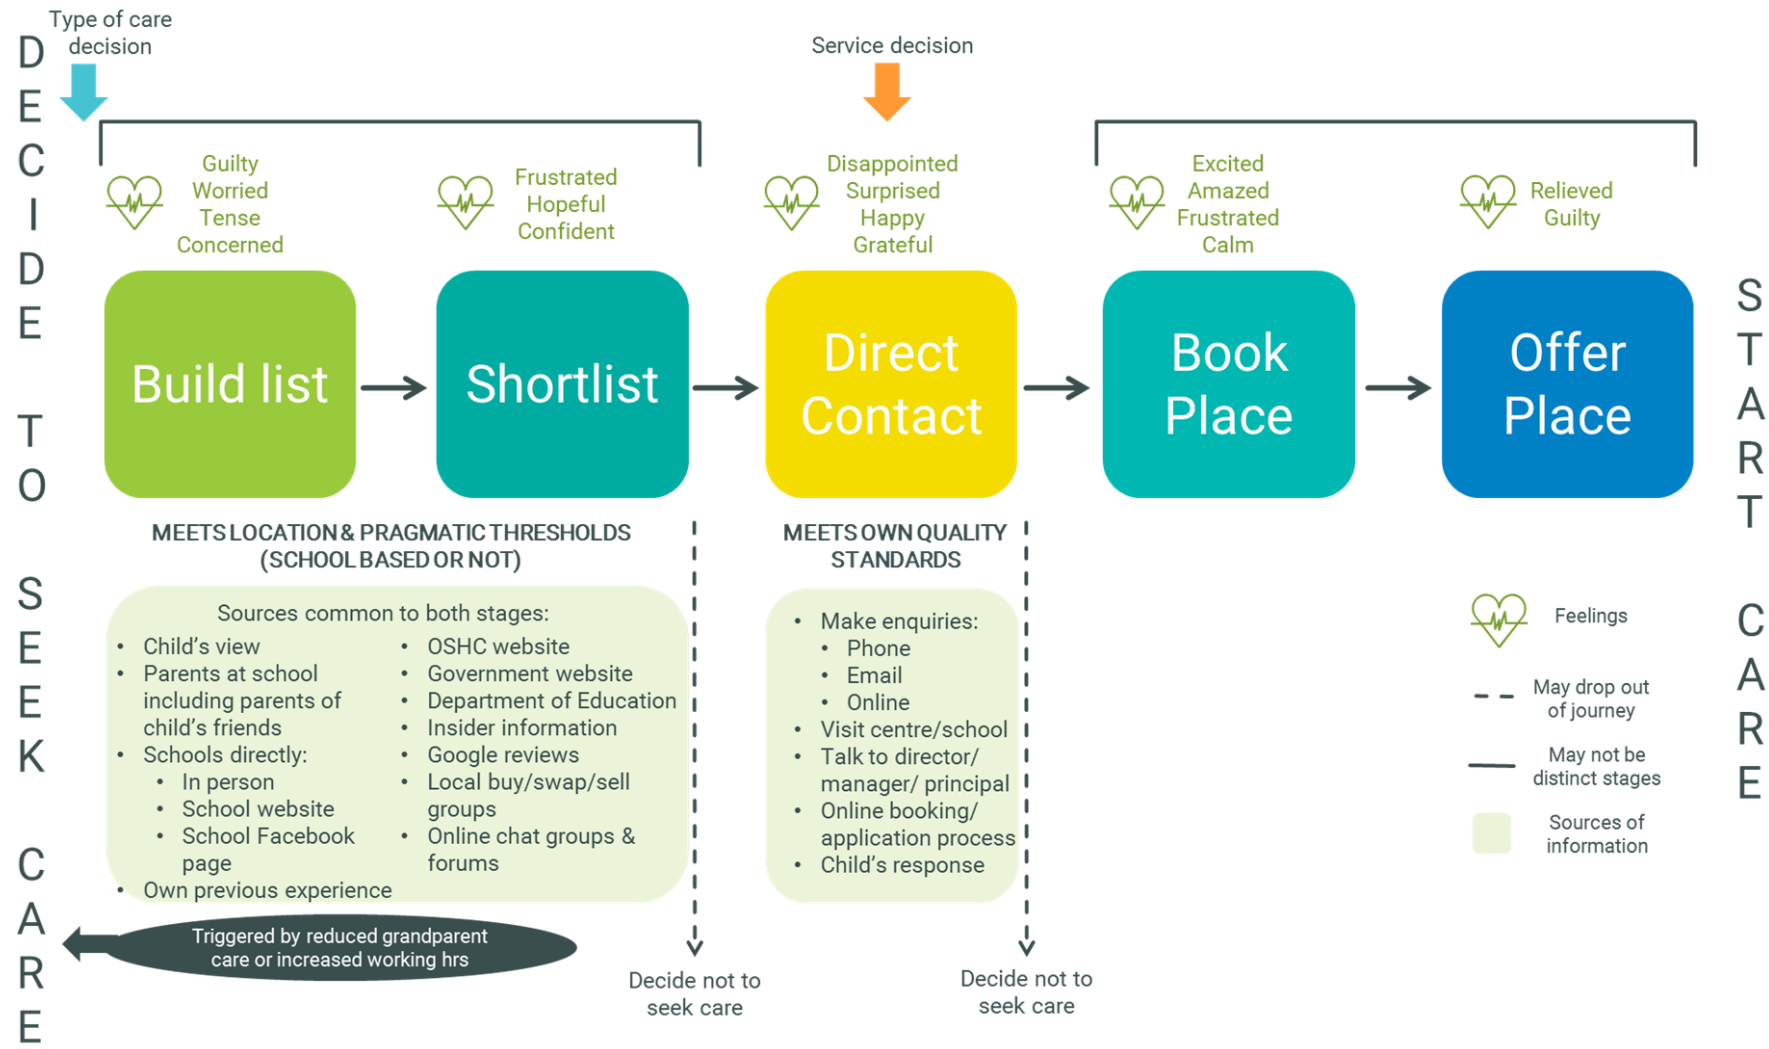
DECIDE TO SEEK CARE

Type of care decision

Service decision

Guilty
Worried
Tense
Concerned

Frustrated
Hopeful
Confident

Disappointed
Surprised
Happy
Grateful

Excited
Amazed
Frustrated
Calm

Relieved
Guilty

Build list → Shortlist → Direct Contact → Book Place → Offer Place

START CARE

MEETS LOCATION & PRAGMATIC THRESHOLDS (SCHOOL BASED OR NOT)

Sources common to both stages:
- Child's view
- Parents at school including parents of child's friends
- Schools directly:
  - In person
  - School website
  - School Facebook page
- Own previous experience
- OSHC website
- Government website
- Department of Education
- Insider information
- Google reviews
- Local buy/swap/sell groups
- Online chat groups & forums

MEETS OWN QUALITY STANDARDS

- Make enquiries:
  - Phone
  - Email
  - Online
- Visit centre/school
- Talk to director/ manager/ principal
- Online booking/ application process
- Child's response

Triggered by reduced grandparent care or increased working hrs

Decide not to seek care

Decide not to seek care

Feelings

May drop out of journey

May not be distinct stages

Sources of information